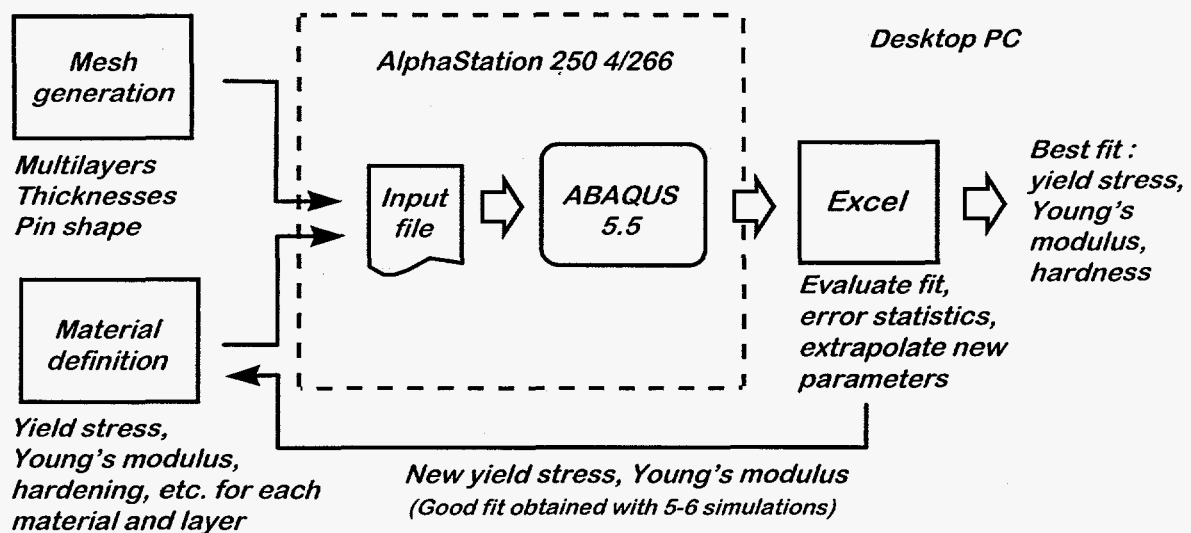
Mesh generation

Multilayers
Thicknesses
Pin shape

Material definition

Yield stress, Young's modulus, hardening, etc. for each material and layer

AlphaStation 250 4/266

Input file

ABAQUS 5.5

Desktop PC

Excel

Evaluate fit, error statistics, extrapolate new parameters

Best fit : yield stress, Young's modulus, hardness

New yield stress, Young's modulus
(Good fit obtained with 5-6 simulations)